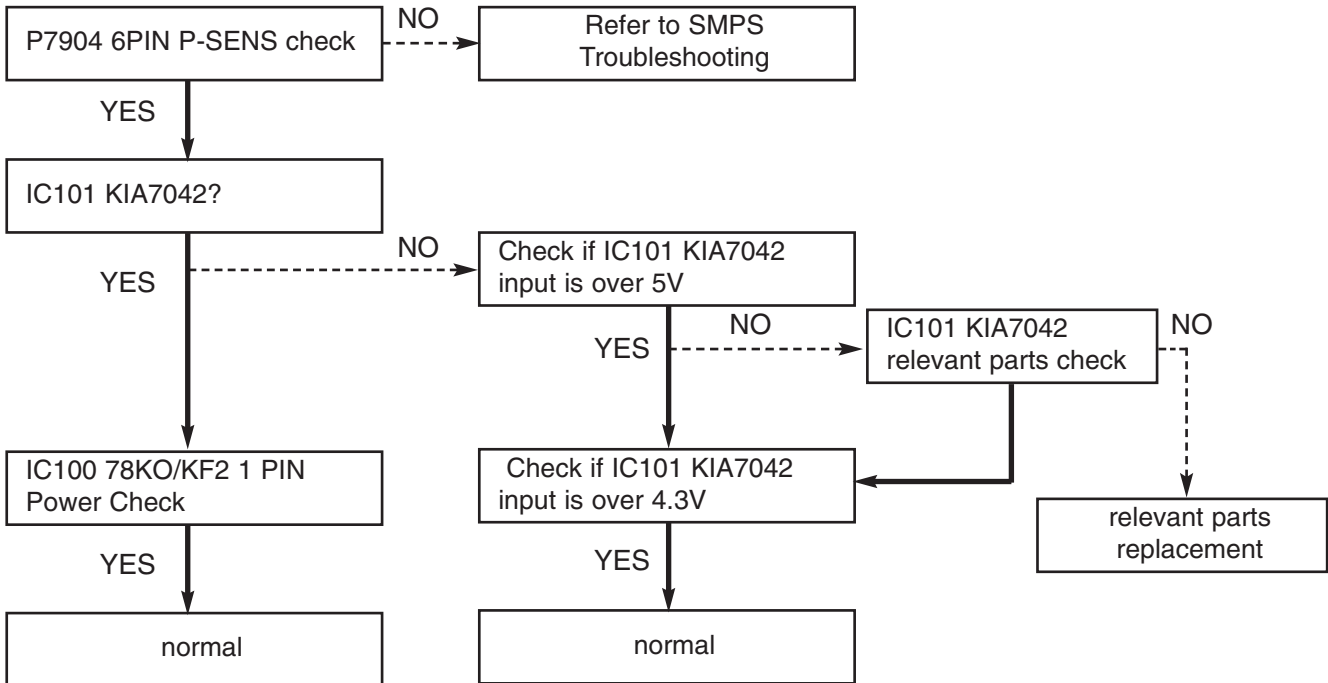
P7904 6PIN P-SENS check

NO

Refer to SMPS Troubleshooting

YES

IC101 KIA7042?

NO

YES

Check if IC101 KIA7042 input is over 5V

NO

YES

IC101 KIA7042 relevant parts check

NO

IC100 78KO/KF2 1 PIN Power Check

Check if IC101 KIA7042 input is over 4.3V

relevant parts replacement

YES

YES

normal

normal